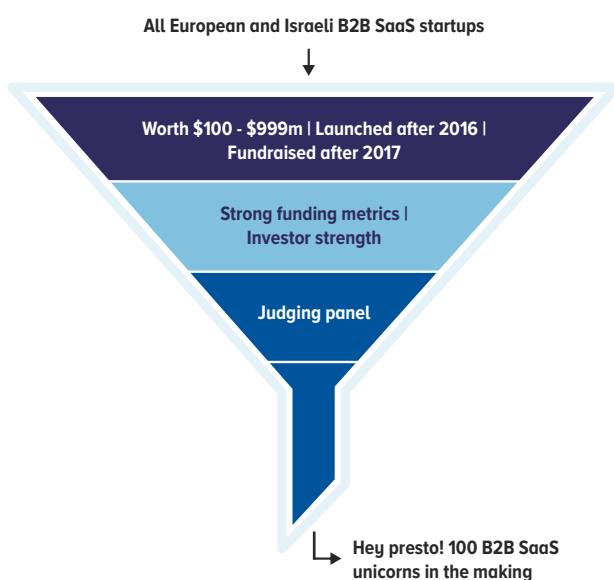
All European and Israeli B2B SaaS startups

Worth \$100 - \$999m | Launched after 2016 | Fundraised after 2017

Strong funding metrics | Investor strength

Judging panel

Hey presto! 100 B2B SaaS unicorns in the making